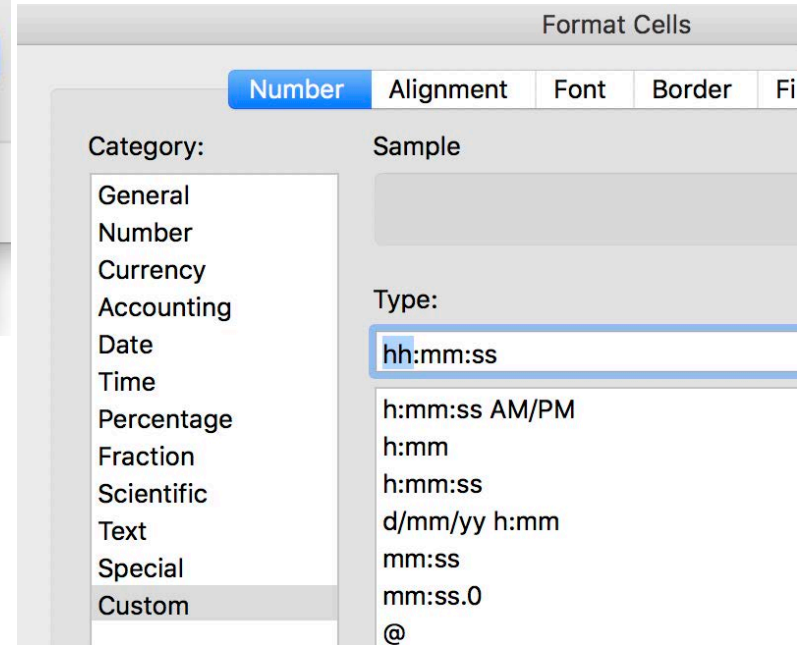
Format Cells

Number
Alignment
Font
Border
Fi

Category:

General
Number
Currency
Accounting
Date
Time
Percentage
Fraction
Scientific
Text
Special
Custom

Sample

Type:

hh:mm:ss

h:mm:ss AM/PM
h:mm
h:mm:ss
d/mm/yy h:mm
mm:ss
mm:ss.0
@